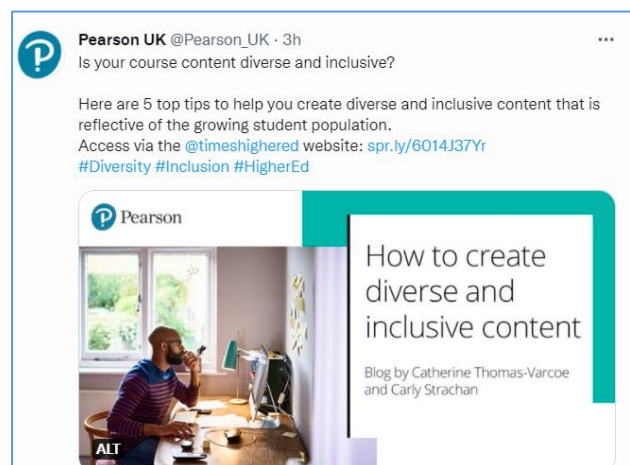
Pearson UK @Pearson_UK · 3h
Is your course content diverse and inclusive?

Here are 5 top tips to help you create diverse and inclusive content that is reflective of the growing student population.
Access via the @timeshighered website: spr.ly/6014J37Yr
#Diversity #Inclusion #HigherEd

Pearson

How to create diverse and inclusive content

Blog by Catherine Thomas-Varcoe and Carly Strachan

ALT